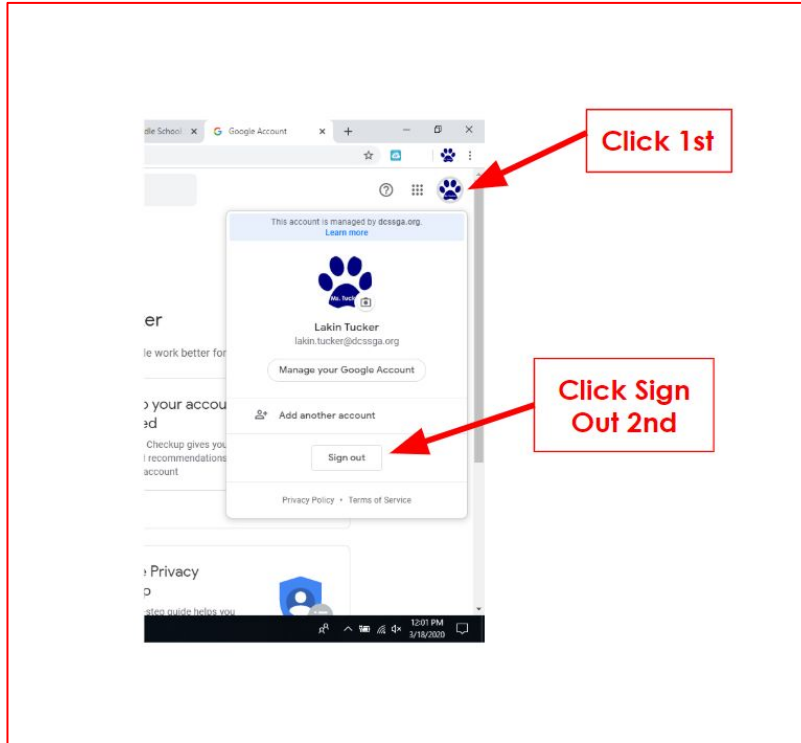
dle School ×
Google Account ×
+

Click 1st

This account is managed by dcssga.org.
Learn more

Ms. Tuck

Lakin Tucker
lakin.tucker@dcssga.org

Manage your Google Account

Add another account

Sign out

Privacy Policy • Terms of Service

Click Sign Out 2nd

er
le work better for

your accou
ed
Checkup gives you
recommendations
account

Privacy
p
tep guide helps you

12:01 PM
3/18/2020